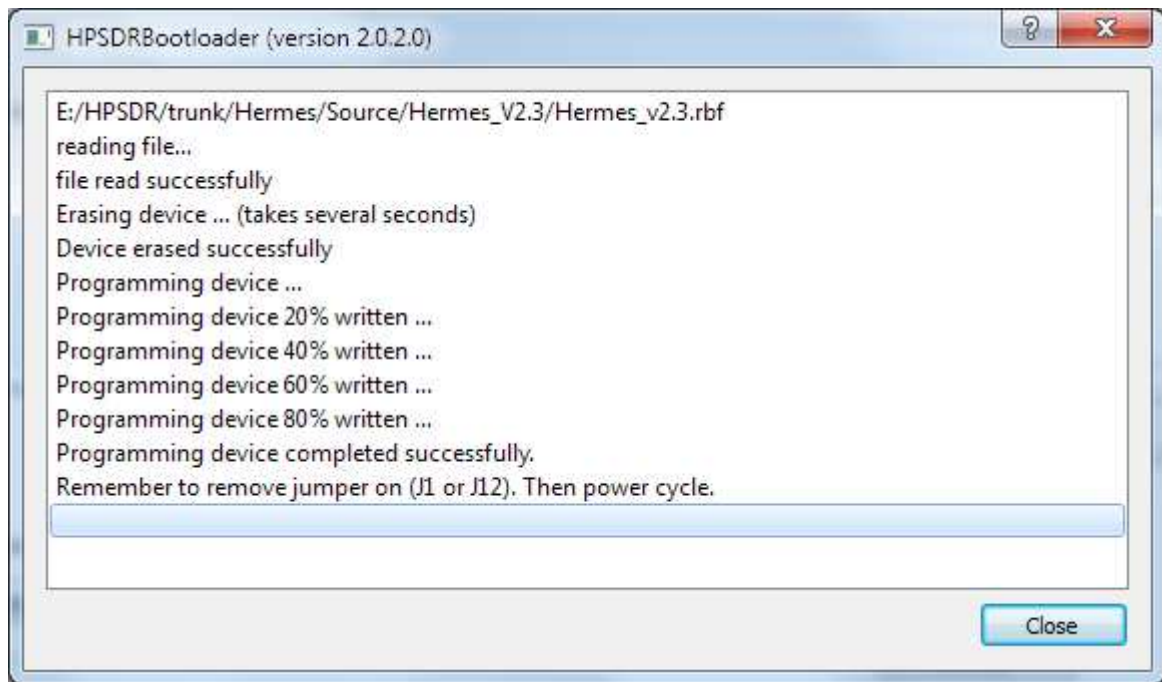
HPSDRBootloader (version 2.0.2.0)

?

X

E:/HPSDR/trunk/Hermes/Source/Hermes_V2.3/Hermes_v2.3.rbf
reading file...
file read successfully
Erasing device ... (takes several seconds)
Device erased successfully
Programming device ...
Programming device 20% written ...
Programming device 40% written ...
Programming device 60% written ...
Programming device 80% written ...
Programming device completed successfully.
Remember to remove jumper on (J1 or J12). Then power cycle.

Close